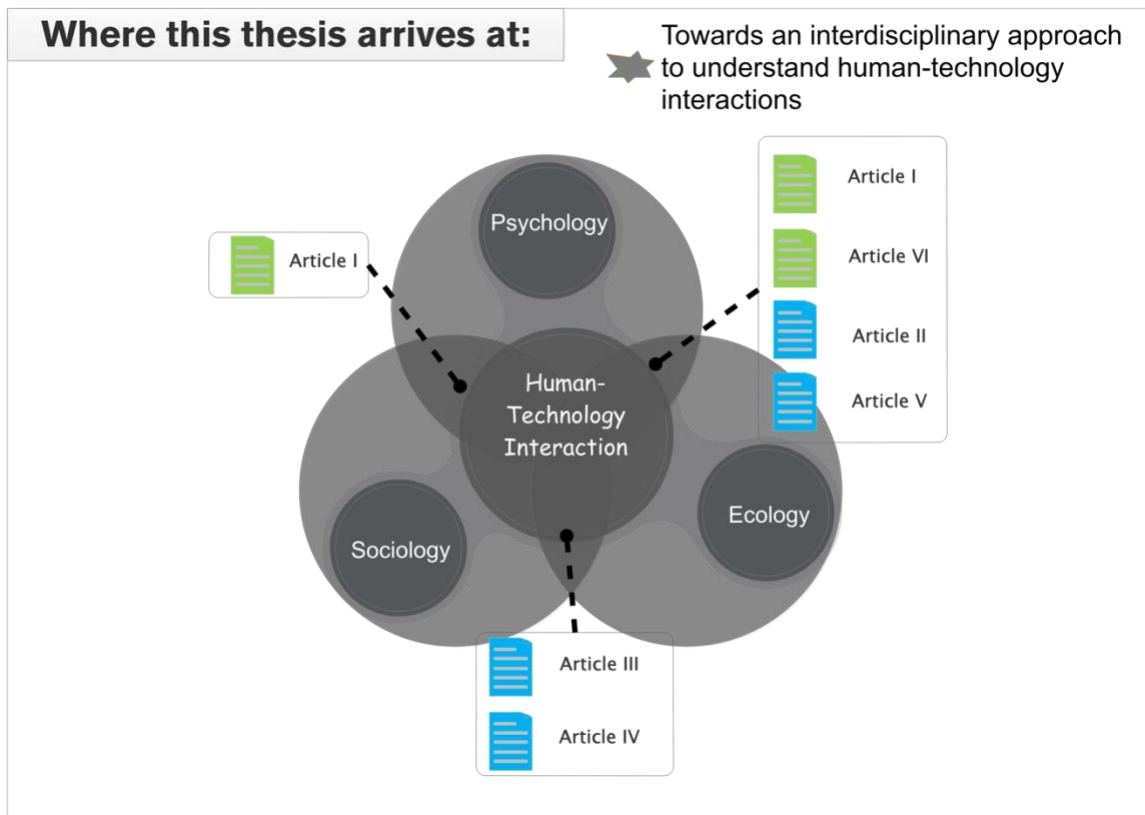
Where this thesis arrives at:

Towards an interdisciplinary approach to understand human-technology interactions

Article I

Article VI

Article II

Article V

Psychology

Article I

Human-Technology Interaction

Sociology

Ecology

Article III

Article IV